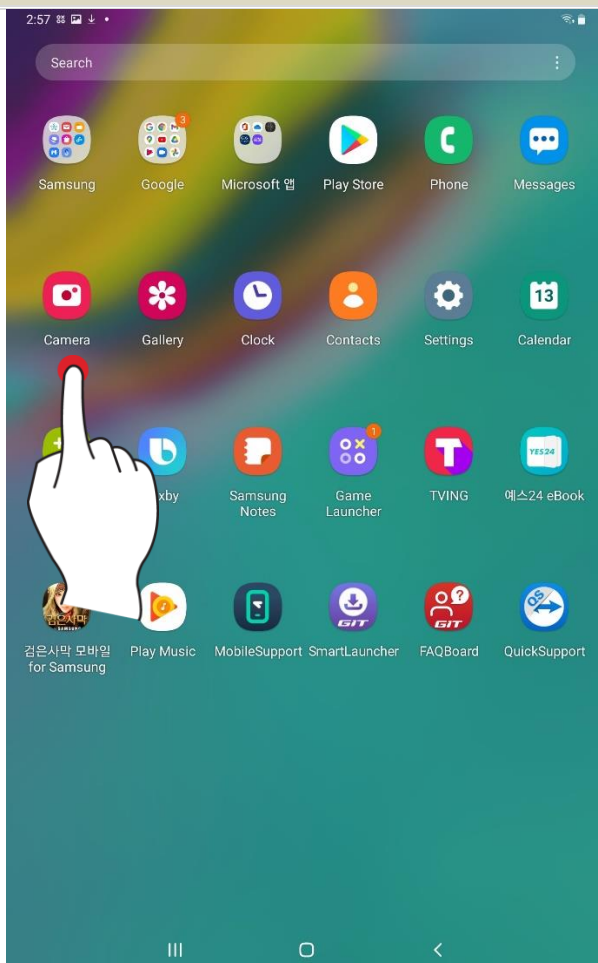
2:57

Search

3
Samsung Google Microsoft 앱 Play Store Phone Messages

13
Camera Gallery Clock Contacts Settings Calendar

1
YES24
xby Samsung Notes Game Launcher TVING 예스24 eBook

검은사막
GIT GIT
검은사막 모바일 for Samsung Play Music MobileSupport SmartLauncher FAQBoard QuickSupport